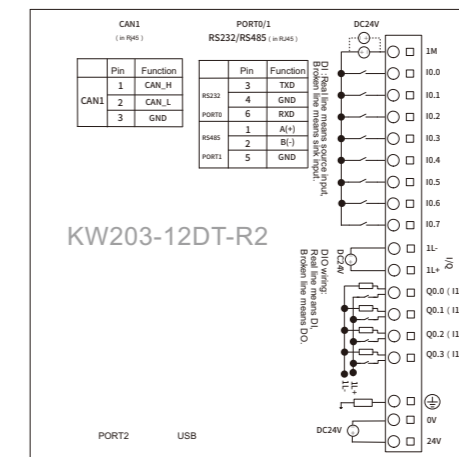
CAN1
( in RJ45 )

| | Pin | Function |
|---|---|---|
| CAN1 | 1 | CAN_H |
| | 2 | CAN_L |
| | 3 | GND |

PORT0/1
RS232/RS485 ( in RJ45 )

| | Pin | Function |
|---|---|---|
| RS232 | 3 | TXD |
| | 4 | GND |
| PORT0 | 6 | RXD |
| RS485 | 1 | A(+) |
| | 2 | B(-) |
| PORT1 | 5 | GND |

DC24V

DI: Real line means source input. Broken line means sink input.

1M
I0.0
I0.1
I0.2
I0.3
I0.4
I0.5
I0.6
I0.7

KW203-12DT-R2

DC24V
1L-
1L+
I/Q

DIO wiring: Real line means DI. Broken line means DO.

Q0.0 ( I1
Q0.1 ( I1
Q0.2 ( I1
Q0.3 ( I1

1L+
1L-

0V
24V
DC24V

PORT2
USB